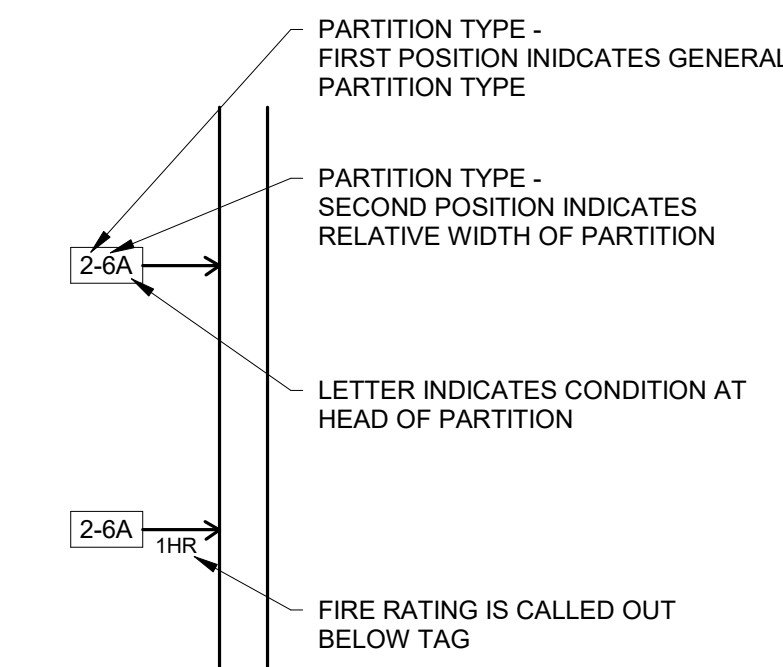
PARTITION TYPE -
FIRST POSITION INIDCATES GENERAL PARTITION TYPE

PARTITION TYPE -
SECOND POSITION INDICATES RELATIVE WIDTH OF PARTITION

2-6A

LETTER INDICATES CONDITION AT HEAD OF PARTITION

2-6A

1HR

FIRE RATING IS CALLED OUT BELOW TAG